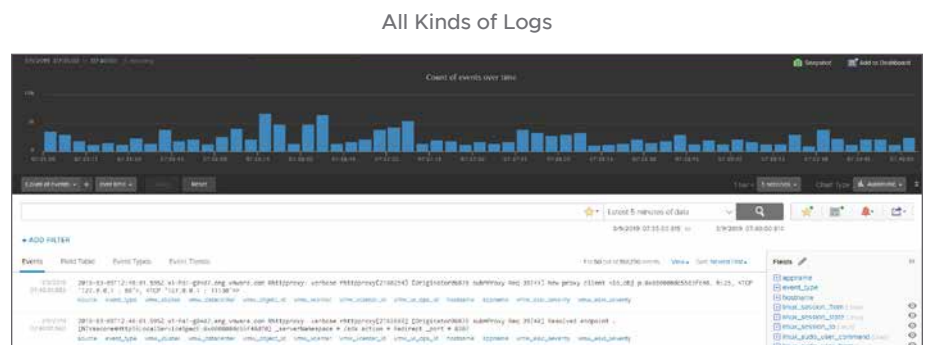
All Kinds of Logs

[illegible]

Snapshot

Add to Dashboard

Count of events over time

Reset

Chart Type

Latest 5 minutes of data

+ ADD FILTER

Events

Field Table

Event Types

Event Trends

View

Sort Newest First

Fields

appname

event_type

hostname

linux_session_from

linux_session_start

linux_session_to

linux_sudo_user_command

2015-03-09T12:40:01.595Z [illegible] verbose rhttpproxy[2160254] [Originator@6876 sub=Proxy Req 39741] New proxy client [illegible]

source event_type vmw_cluster vmw_datacenter vmw_object_id vmw_vcenter vmw_vcenter_id vmw_vr_ops_id hostname appname vmw_esxi_severity vmw_esxi_severity

2015-03-09T12:40:01.595Z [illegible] verbose rhttpproxy[2160254] [Originator@6876 sub=Proxy Req 39742] Resolved endpoint : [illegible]

source event_type vmw_cluster vmw_datacenter vmw_object_id vmw_vcenter vmw_vcenter_id vmw_vr_ops_id hostname appname vmw_esxi_severity vmw_esxi_severity